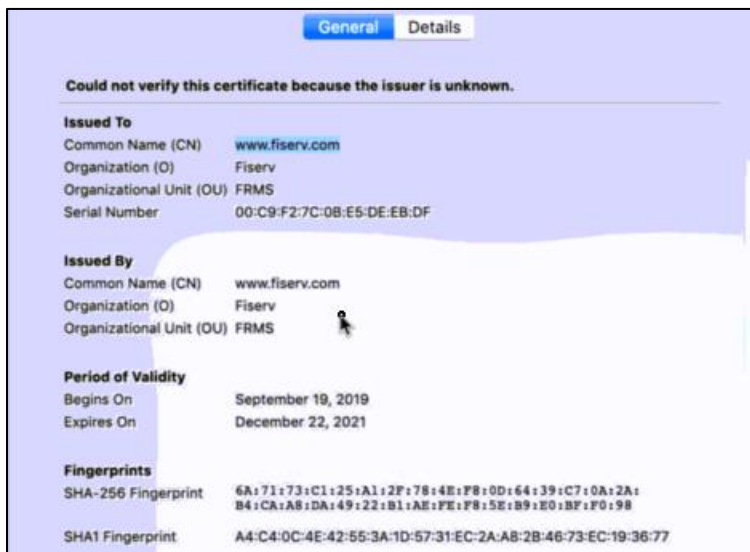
General Details

Could not verify this certificate because the issuer is unknown.

Issued To
Common Name (CN) www.fiserv.com
Organization (O) Fiserv
Organizational Unit (OU) FRMS
Serial Number 00:C9:F2:7C:0B:E5:DE:EB:DF

Issued By
Common Name (CN) www.fiserv.com
Organization (O) Fiserv
Organizational Unit (OU) FRMS

Period of Validity
Begins On September 19, 2019
Expires On December 22, 2021

Fingerprints
SHA-256 Fingerprint 6A:71:73:C1:25:A1:2F:78:4E:F8:0D:64:39:C7:0A:2A:B4:CA:A8:DA:49:22:B1:AE:FE:F8:5E:B9:E0:BF:F0:98
SHA1 Fingerprint A4:C4:0C:4E:42:55:3A:1D:57:31:EC:2A:A8:2B:46:73:EC:19:36:77